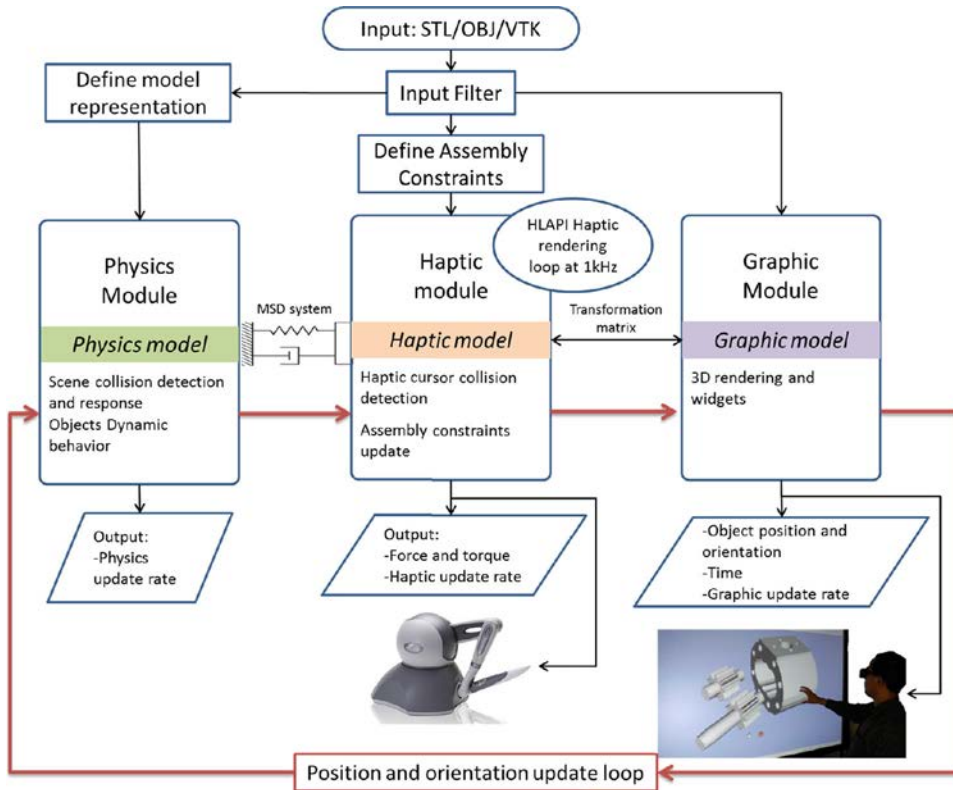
Input: STL/OBJ/VTK

Define model representation

Input Filter

Define Assembly Constraints

HLAPI Haptic rendering loop at 1kHz

Physics Module

Physics model

Scene collision detection and response
Objects Dynamic behavior

MSD system

Haptic module

Haptic model

Haptic cursor collision detection

Assembly constraints update

Transformation matrix

Graphic Module

Graphic model

3D rendering and widgets

Output:
-Physics update rate

Output:
-Force and torque
-Haptic update rate

-Object position and orientation
-Time
-Graphic update rate

Position and orientation update loop